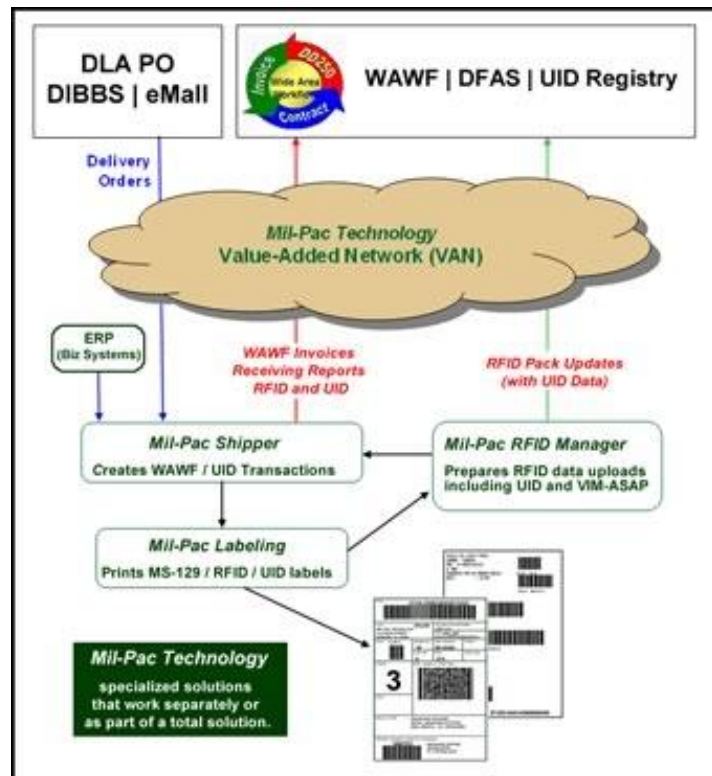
DLA PO
DIBBS | eMall

DD250
Invoice
Wide Area Workflow
Contract

WAWF | DFAS | UID Registry

Delivery Orders

Mil-Pac Technology
Value-Added Network (VAN)

ERP
(Biz Systems)

WAWF Invoices
Receiving Reports
RFID and UID

RFID Pack Updates
(with UID Data)

Mil-Pac Shipper
Creates WAWF / UID Transactions

Mil-Pac RFID Manager
Prepares RFID data uploads including UID and VIM-ASAP

Mil-Pac Labeling
Prints MS-129 / RFID / UID labels

3

Mil-Pac Technology
specialized solutions that work separately or as part of a total solution.